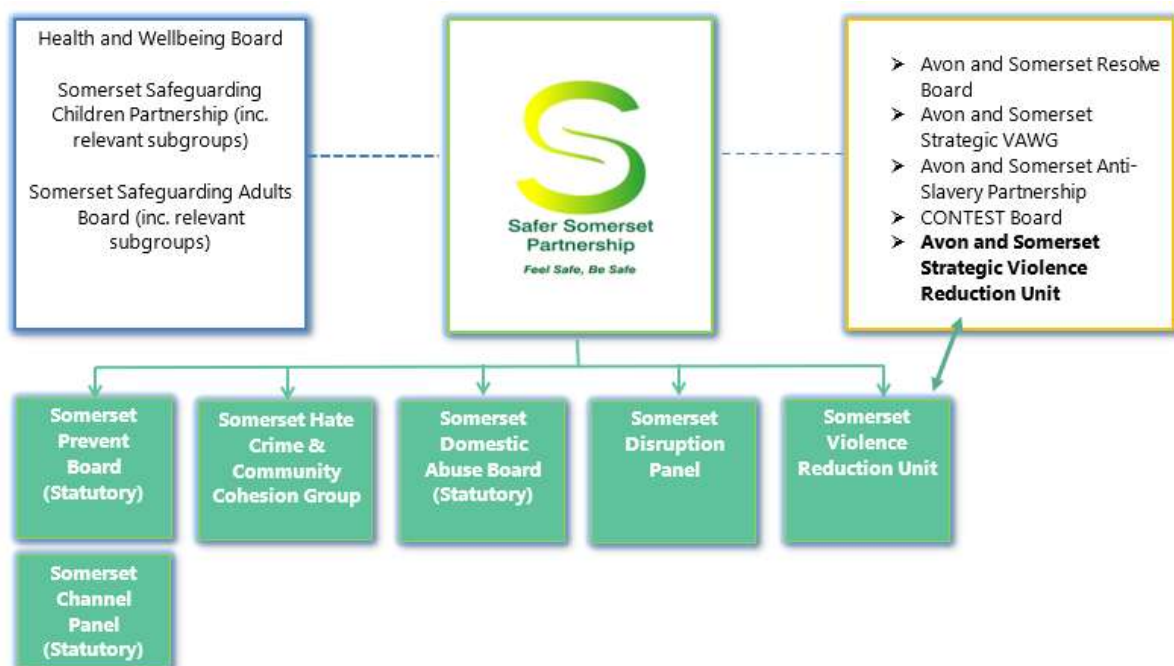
Health and Wellbeing Board

Somerset Safeguarding Children Partnership (inc. relevant subgroups)

Somerset Safeguarding Adults Board (inc. relevant subgroups)

Safer Somerset Partnership

Feel Safe, Be Safe

- Avon and Somerset Resolve Board
- Avon and Somerset Strategic VAWG
- Avon and Somerset Anti-Slavery Partnership
- CONTEST Board
- **Avon and Somerset Strategic Violence Reduction Unit**

Somerset Prevent Board (Statutory)

Somerset Hate Crime & Community Cohesion Group

Somerset Domestic Abuse Board (Statutory)

Somerset Disruption Panel

Somerset Violence Reduction Unit

Somerset Channel Panel (Statutory)